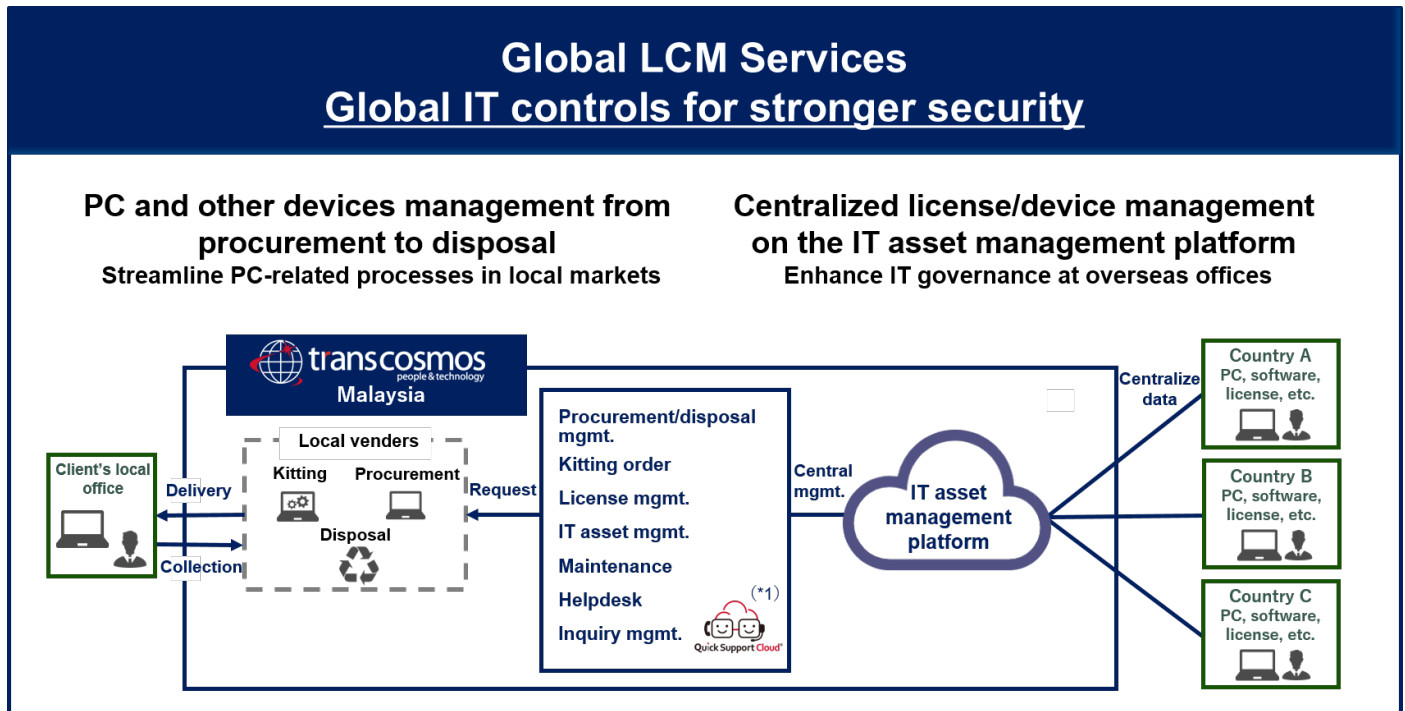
Global LCM Services
Global IT controls for stronger security

PC and other devices management from procurement to disposal
Streamline PC-related processes in local markets

Centralized license/device management on the IT asset management platform
Enhance IT governance at overseas offices

transcosmos
people & technology
Malaysia

Client's local office

Delivery

Collection

Local venders

Kitting

Procurement

Disposal

Request

Procurement/disposal mgmt.
Kitting order
License mgmt.
IT asset mgmt.
Maintenance
Helpdesk
Inquiry mgmt.

(*1)

Quick Support Cloud

Central mgmt.

IT asset management platform

Centralize data

Country A
PC, software, license, etc.

Country B
PC, software, license, etc.

Country C
PC, software, license, etc.